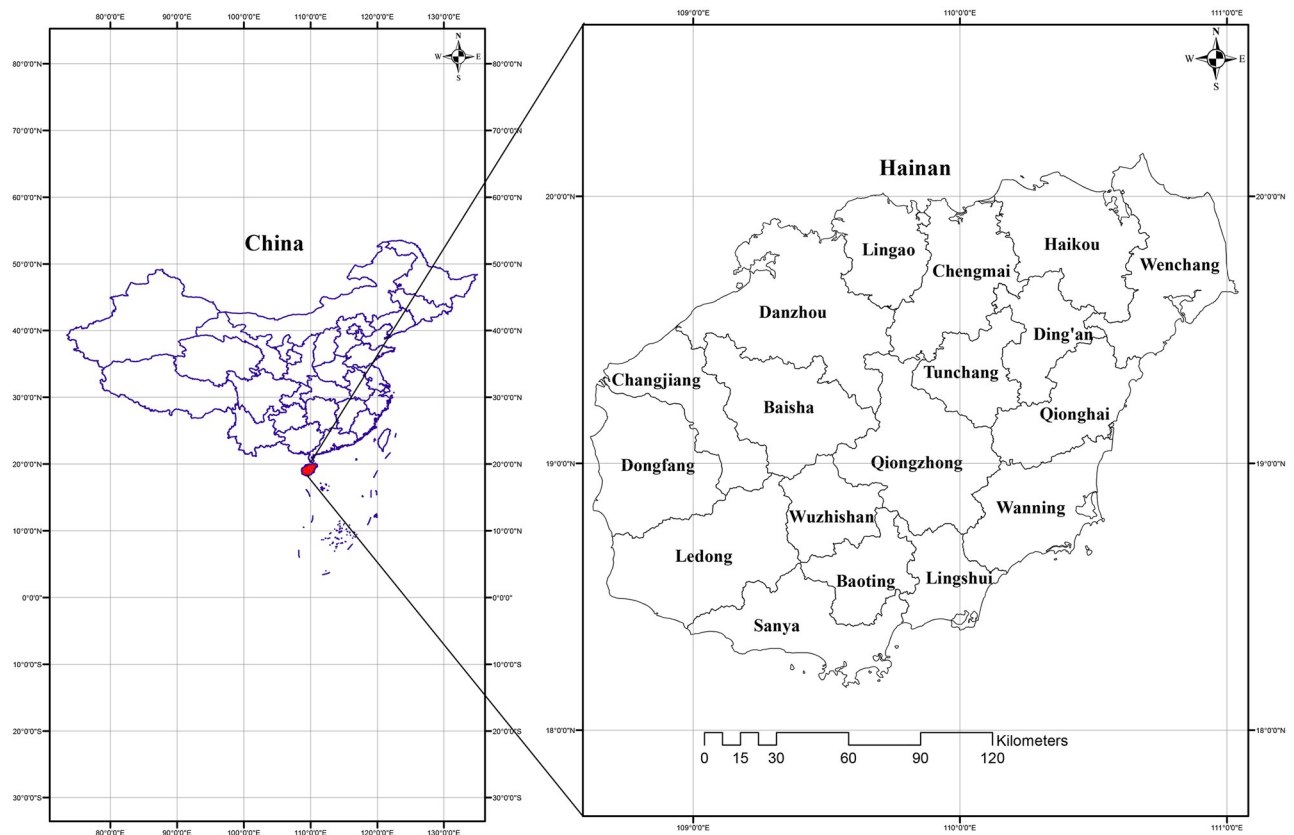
80°0'0"E 90°0'0"E 100°0'0"E 110°0'0"E 120°0'0"E 130°0'0"E

N
W E
S

80°0'0"N
70°0'0"N
60°0'0"N
50°0'0"N
40°0'0"N
30°0'0"N
20°0'0"N
10°0'0"N
0°0'0"
10°0'0"S
20°0'0"S
30°0'0"S

China

80°0'0"N
70°0'0"N
60°0'0"N
50°0'0"N
40°0'0"N
30°0'0"N
20°0'0"N
10°0'0"N
0°0'0"
10°0'0"S
20°0'0"S
30°0'0"S

80°0'0"E 90°0'0"E 100°0'0"E 110°0'0"E 120°0'0"E 130°0'0"E

109°0'0"E 110°0'0"E 111°0'0"E

N
W E
S

20°0'0"N
19°0'0"N
18°0'0"N

Hainan

Lingao
Chengmai
Haikou
Wenchang
Danzhou
Ding'an
Tunchang
Changjiang
Baisha
Qionghai
Dongfang
Qiongzhong
Wanning
Wuzhishan
Ledong
Baoting
Lingshui
Sanya

Kilometers
0 15 30 60 90 120

20°0'0"N
19°0'0"N
18°0'0"N

109°0'0"E 110°0'0"E 111°0'0"E